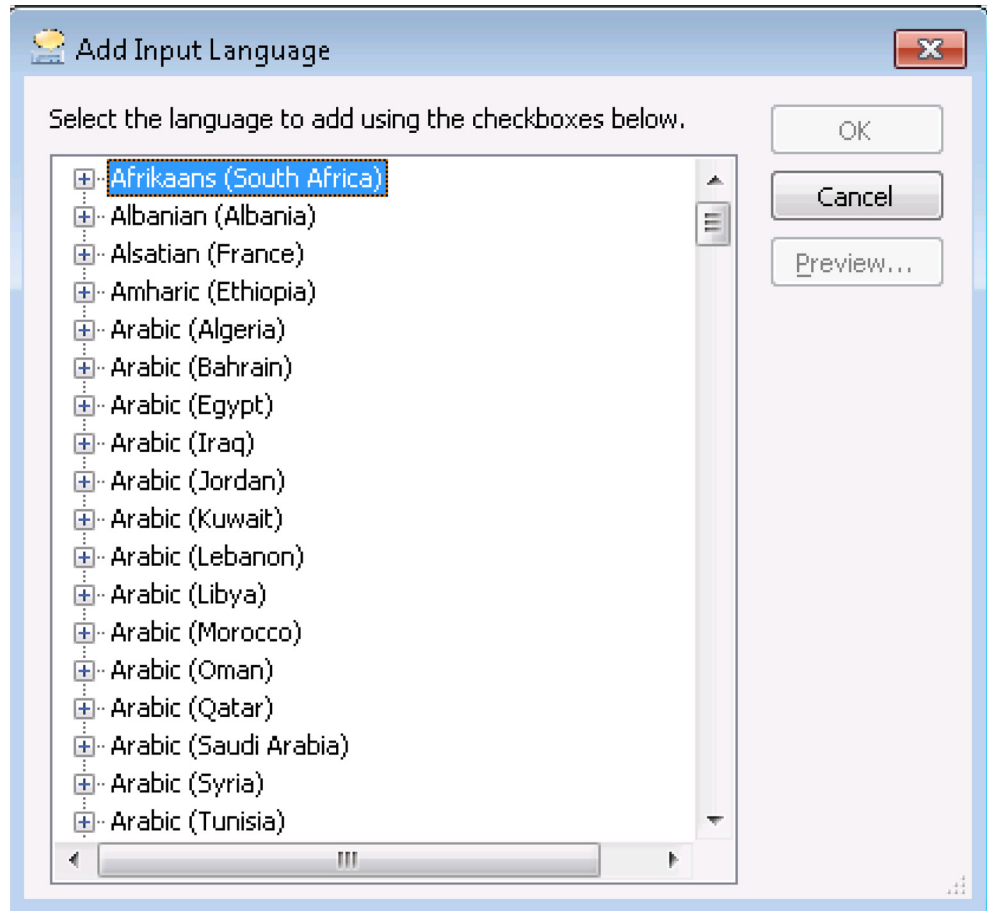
Add Input Language

Select the language to add using the checkboxes below.

OK

Cancel

Preview...

Afrikaans (South Africa)
Albanian (Albania)
Alsatian (France)
Amharic (Ethiopia)
Arabic (Algeria)
Arabic (Bahrain)
Arabic (Egypt)
Arabic (Iraq)
Arabic (Jordan)
Arabic (Kuwait)
Arabic (Lebanon)
Arabic (Libya)
Arabic (Morocco)
Arabic (Oman)
Arabic (Qatar)
Arabic (Saudi Arabia)
Arabic (Syria)
Arabic (Tunisia)